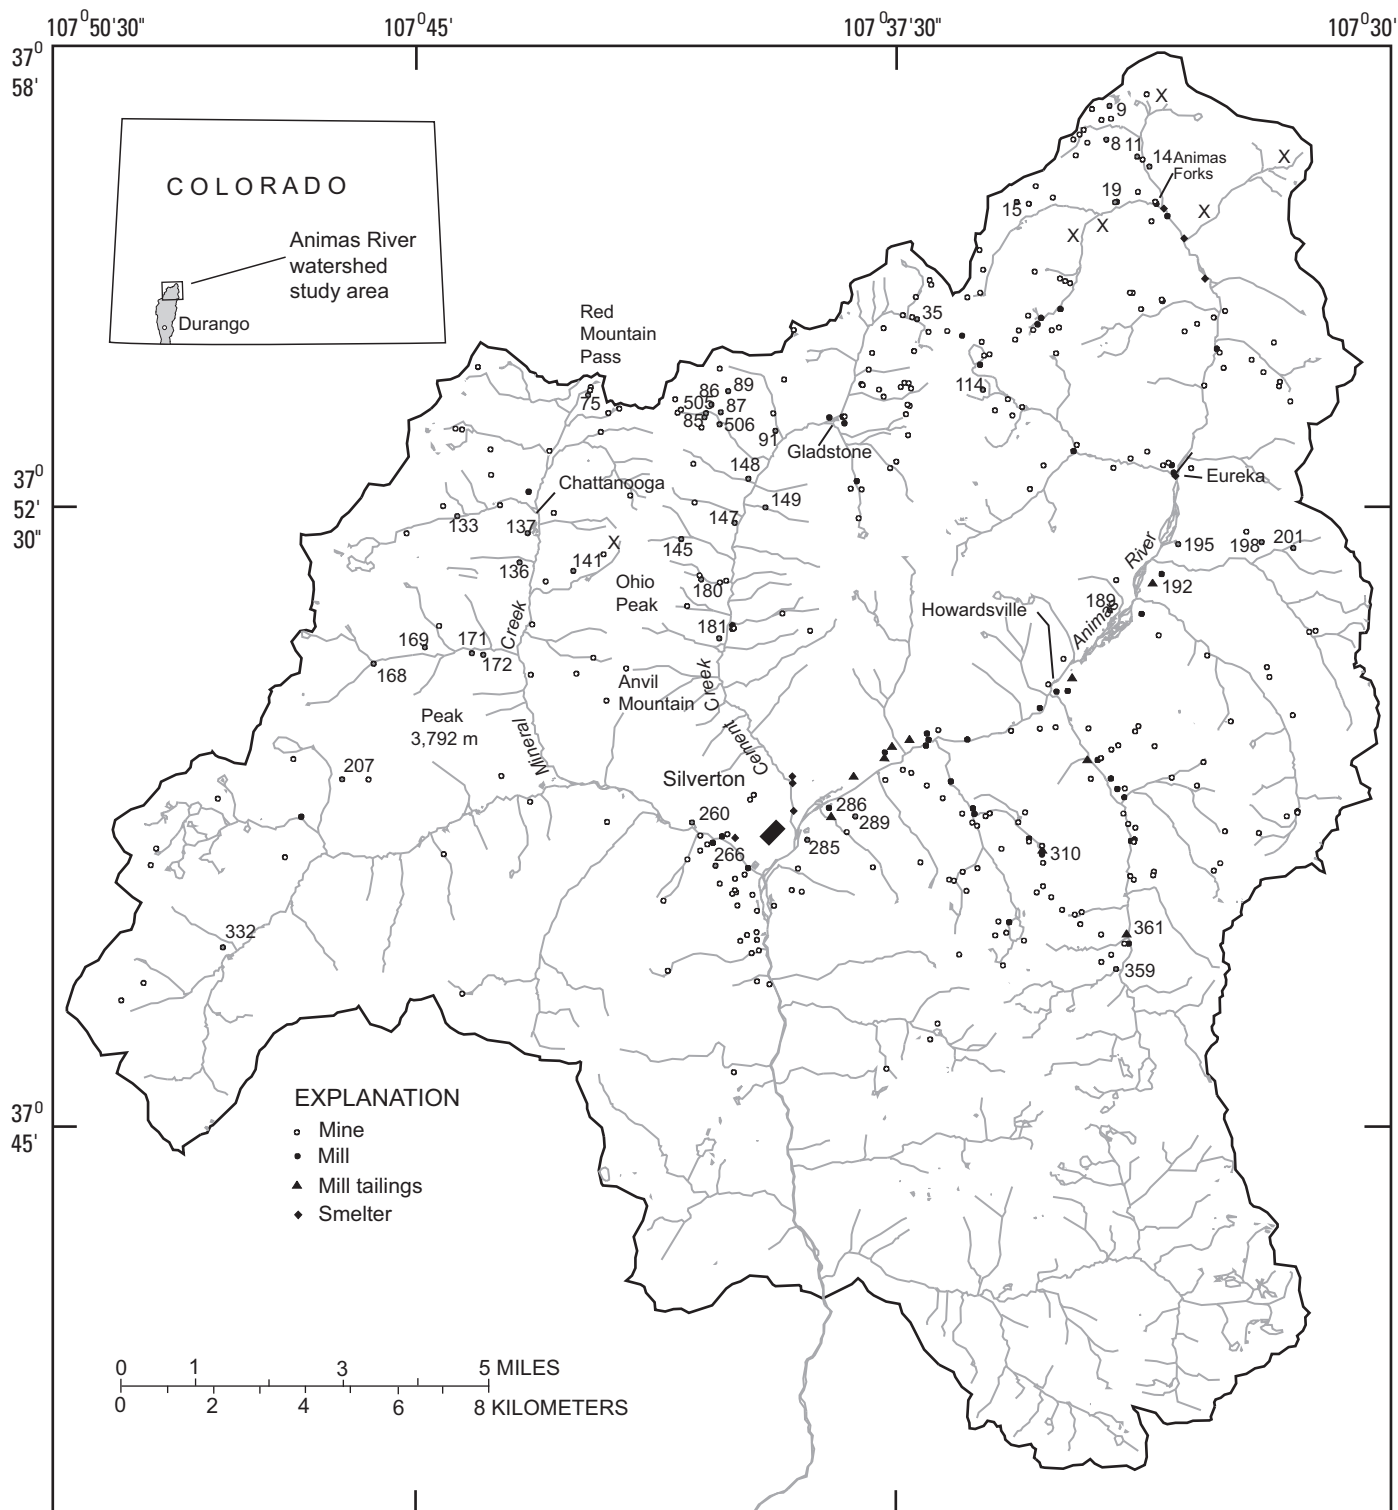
$107^0 50'30"$ $107^0 45'$ $107^0 37'30"$ $107^0 30'$

$37^0$ 58'

COLORADO

Animas River watershed study area

Durango

Red Mountain Pass

9 X
8 11
14 Animas Forks
X
19
15
X
X X
35
114
75
86 89
505 87
85 506
91
Gladstone
148
149
Eureka
$37^0$ 52' 30"
Chattanooga
133
137
147
X
141
145
136
195
198 201
River
192
Ohio Peak
180
189
Howardsville
Animas
181
169
171
Creek
172
168
Anvil Mountain
Creek
Peak 3,792 m
Mineral
Cement
207
Silverton
286
260
289
266
285
310
332
361
359

EXPLANATION
Mine
Mill
Mill tailings
Smelter

$37^0$ 45'

0 1 3 5 MILES
0 2 4 6 8 KILOMETERS